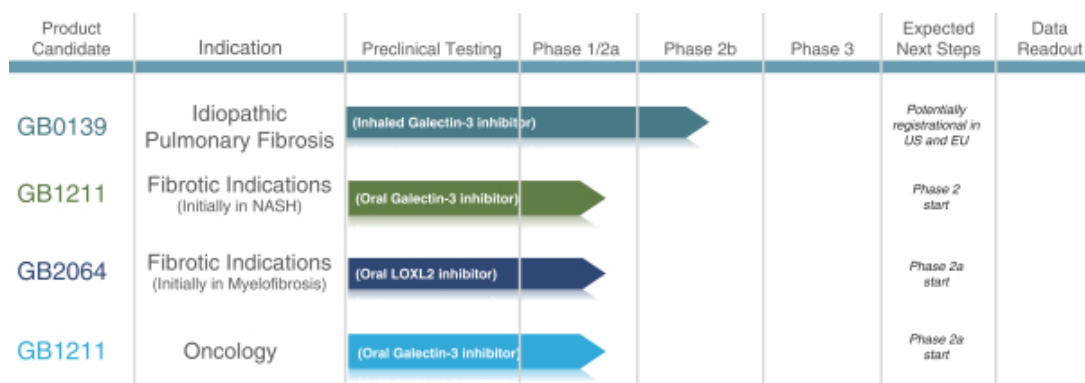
| Product Candidate | Indication | Preclinical Testing | Phase 1/2a | Phase 2b | Phase 3 | Expected Next Steps | Data Readout |
|---|---|---|---|---|---|---|---|
| GB0139 | Idiopathic Pulmonary Fibrosis | (Inhaled Galectin-3 inhibitor) | | | | Potentially registrational in US and EU | |
| GB1211 | Fibrotic Indications (Initially in NASH) | (Oral Galectin-3 inhibitor) | | | | Phase 2 start | |
| GB2064 | Fibrotic Indications (Initially in Myelofibrosis) | (Oral LOXL2 inhibitor) | | | | Phase 2a start | |
| GB1211 | Oncology | (Oral Galectin-3 inhibitor) | | | | Phase 2a start | |